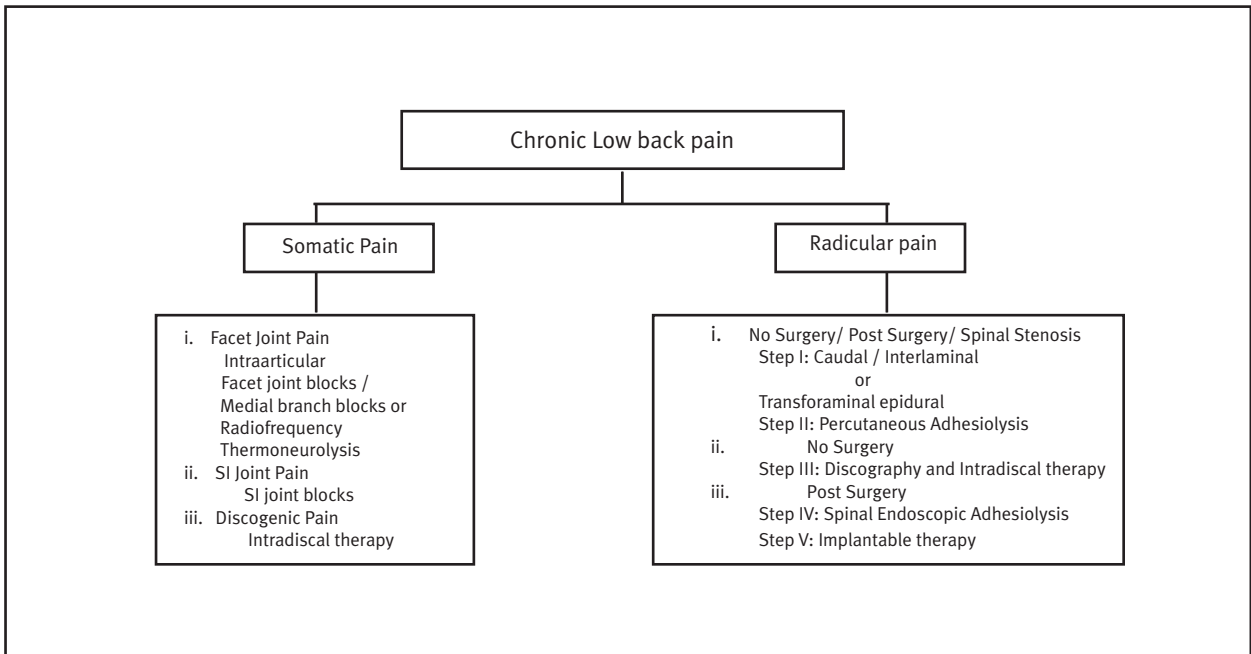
Chronic Low back pain

Somatic Pain

Radicular pain

i. Facet Joint Pain
Intraarticular
Facet joint blocks /
Medial branch blocks or
Radiofrequency
Thermoneurolysis
ii. SI Joint Pain
SI joint blocks
iii. Discogenic Pain
Intradiscal therapy

i. No Surgery/ Post Surgery/ Spinal Stenosis
Step I: Caudal / Interlaminal
or
Transforaminal epidural
Step II: Percutaneous Adhesiolysis
ii. No Surgery
Step III: Discography and Intradiscal therapy
iii. Post Surgery
Step IV: Spinal Endoscopic Adhesiolysis
Step V: Implantable therapy